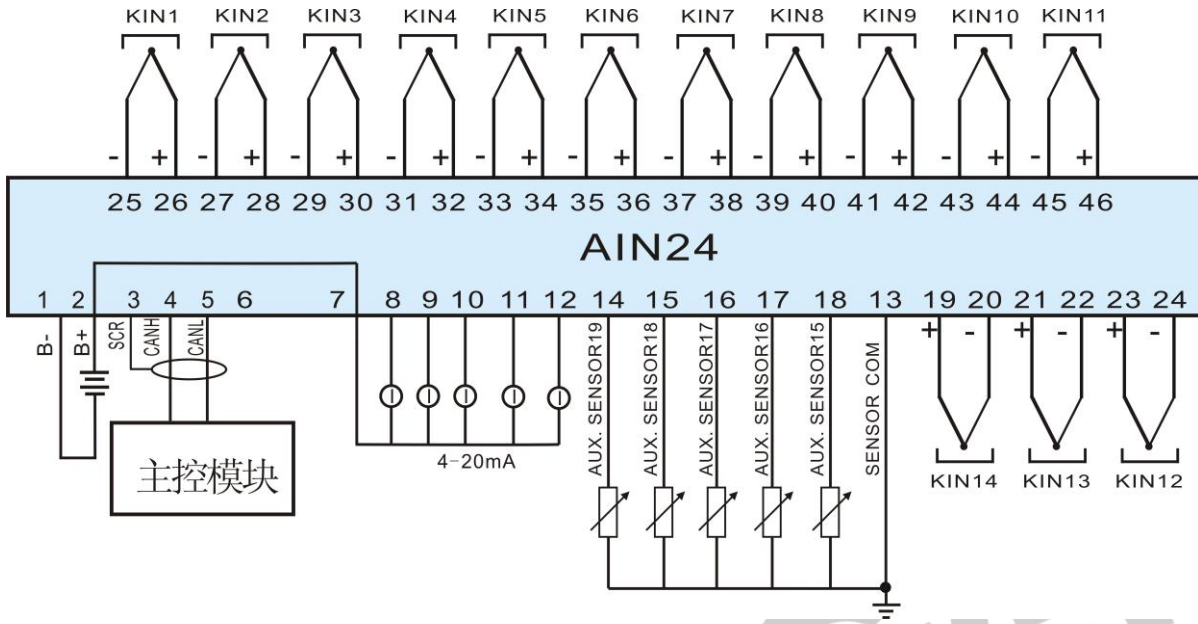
KIN1 KIN2 KIN3 KIN4 KIN5 KIN6 KIN7 KIN8 KIN9 KIN10 KIN11

- + - + - + - + - + - + - + - + - + - + - +

25 26 27 28 29 30 31 32 33 34 35 36 37 38 39 40 41 42 43 44 45 46

AIN24

1 2 3 4 5 6 7 8 9 10 11 12 14 15 16 17 18 13 19 20 21 22 23 24

B- B+ SCR CANH CANL

主控模块

4-20mA

AUX. SENSOR19 AUX. SENSOR18 AUX. SENSOR17 AUX. SENSOR16 AUX. SENSOR15 SENSOR COM

+ - + - + -

KIN14 KIN13 KIN12